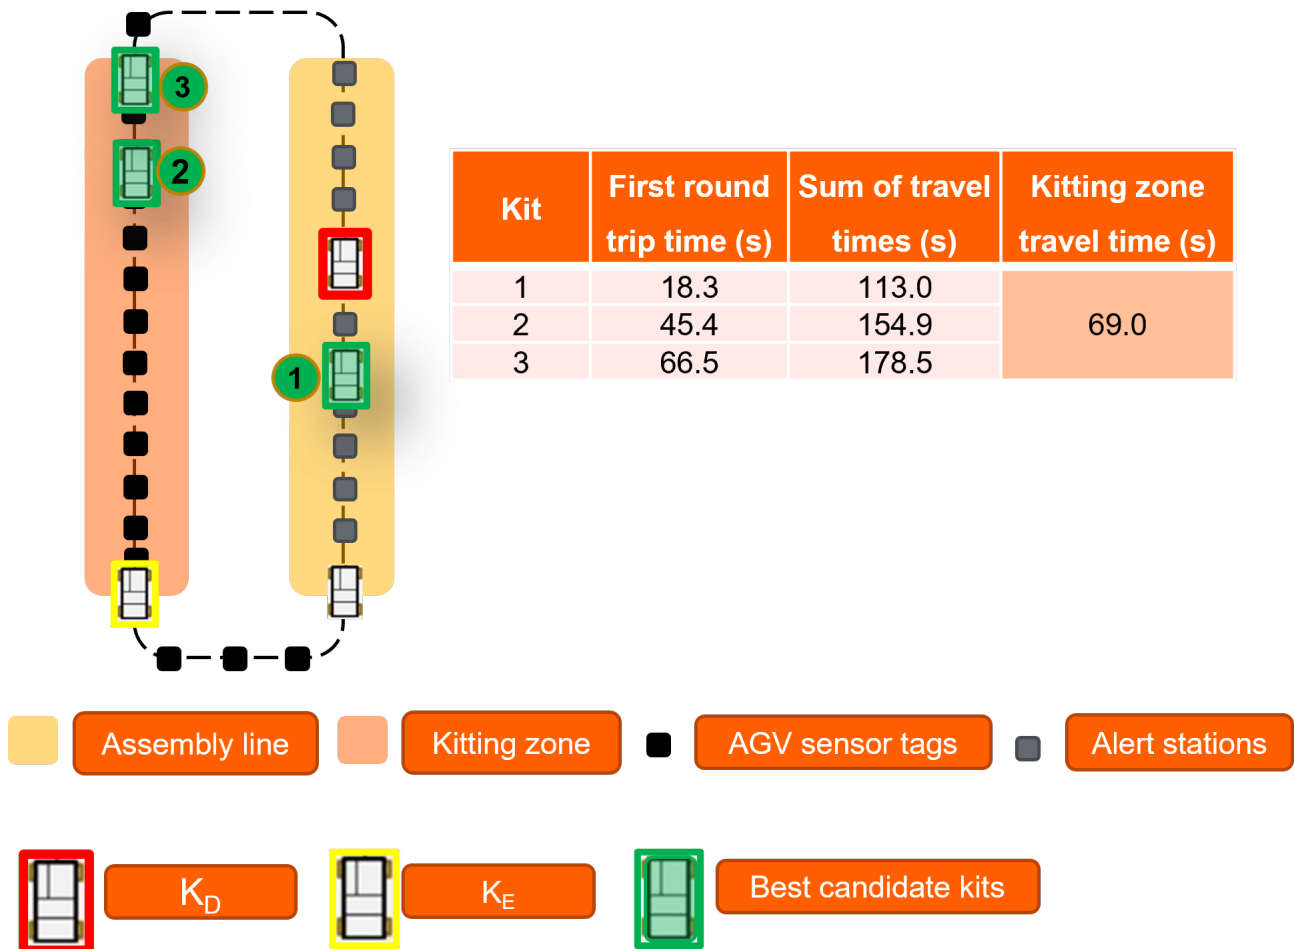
3

2

1

| Kit | First round trip time (s) | Sum of travel times (s) | Kitting zone travel time (s) |
|---|---|---|---|
| 1 | 18.3 | 113.0 | 69.0 |
| 2 | 45.4 | 154.9 | |
| 3 | 66.5 | 178.5 | |

Assembly line Kitting zone AGV sensor tags Alert stations

$K_D$ $K_E$ Best candidate kits